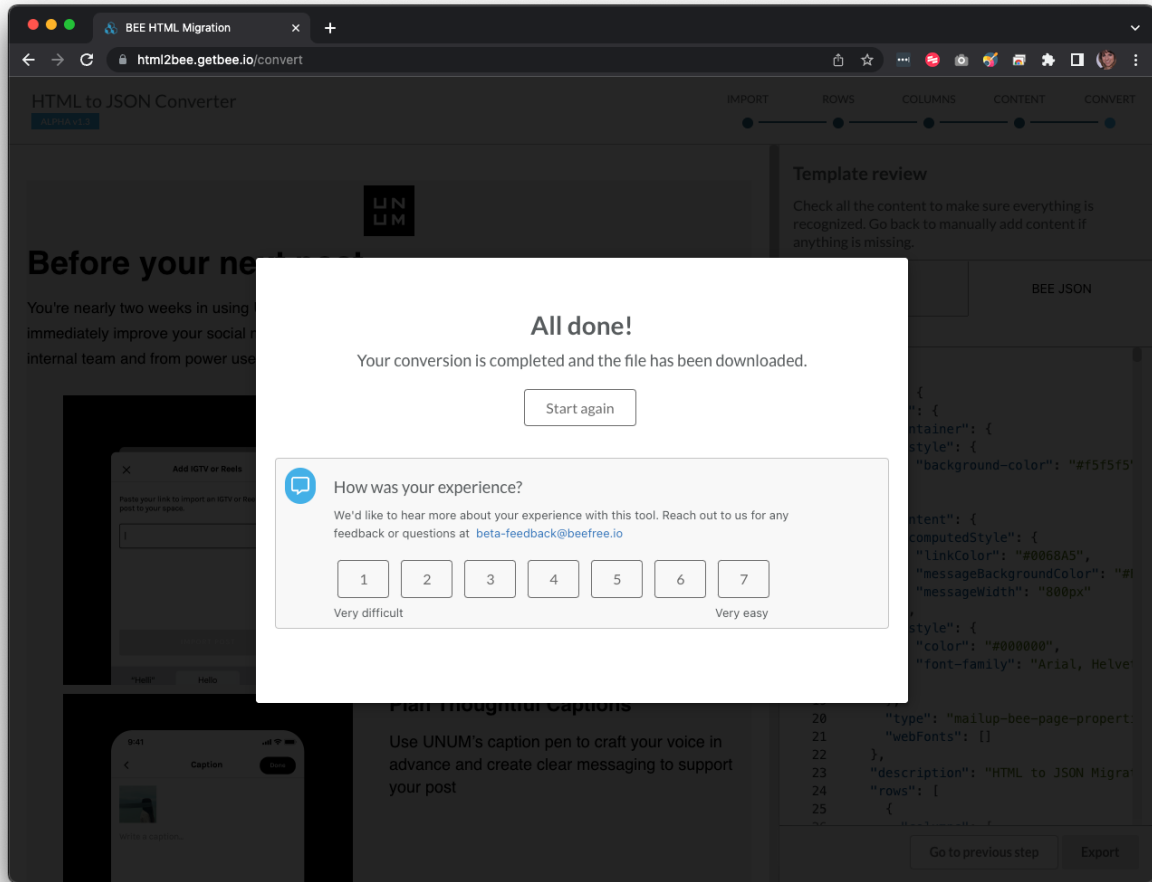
BEE HTML Migration

html2bee.getbee.io/convert

HTML to JSON Converter
ALPHA v1.3

IMPORT ROWS COLUMNS CONTENT CONVERT

UN UM

Before your ne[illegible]

You're nearly two weeks in using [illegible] immediately improve your social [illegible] internal team and from power use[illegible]

Add IGTV or Reels
Paste your link to import an IGTV or Re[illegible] post to your space.

"Hell" Hello

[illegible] Thoughtful Captions

Use UNUM's caption pen to craft your voice in advance and create clear messaging to support your post

9:41
Caption Done
Write a caption...

Template review
Check all the content to make sure everything is recognized. Go back to manually add content if anything is missing.

BEE JSON

{
": {
ntainer": {
style": {
"background-color": "#f5f5f5"
ntent": {
computedStyle": {
"linkColor": "#0068A5",
"messageBackgroundColor": "#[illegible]
"messageWidth": "800px"
style": {
"color": "#000000",
"font-family": "Arial, Helve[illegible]
20 "type": "mailup-bee-page-propert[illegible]
21 "webFonts": []
22 },
23 "description": "HTML to JSON Migra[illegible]
24 "rows": [
25 {

Go to previous step
Export

All done!
Your conversion is completed and the file has been downloaded.
Start again

How was your experience?
We'd like to hear more about your experience with this tool. Reach out to us for any feedback or questions at beta-feedback@beefree.io

1 2 3 4 5 6 7
Very difficult
Very easy